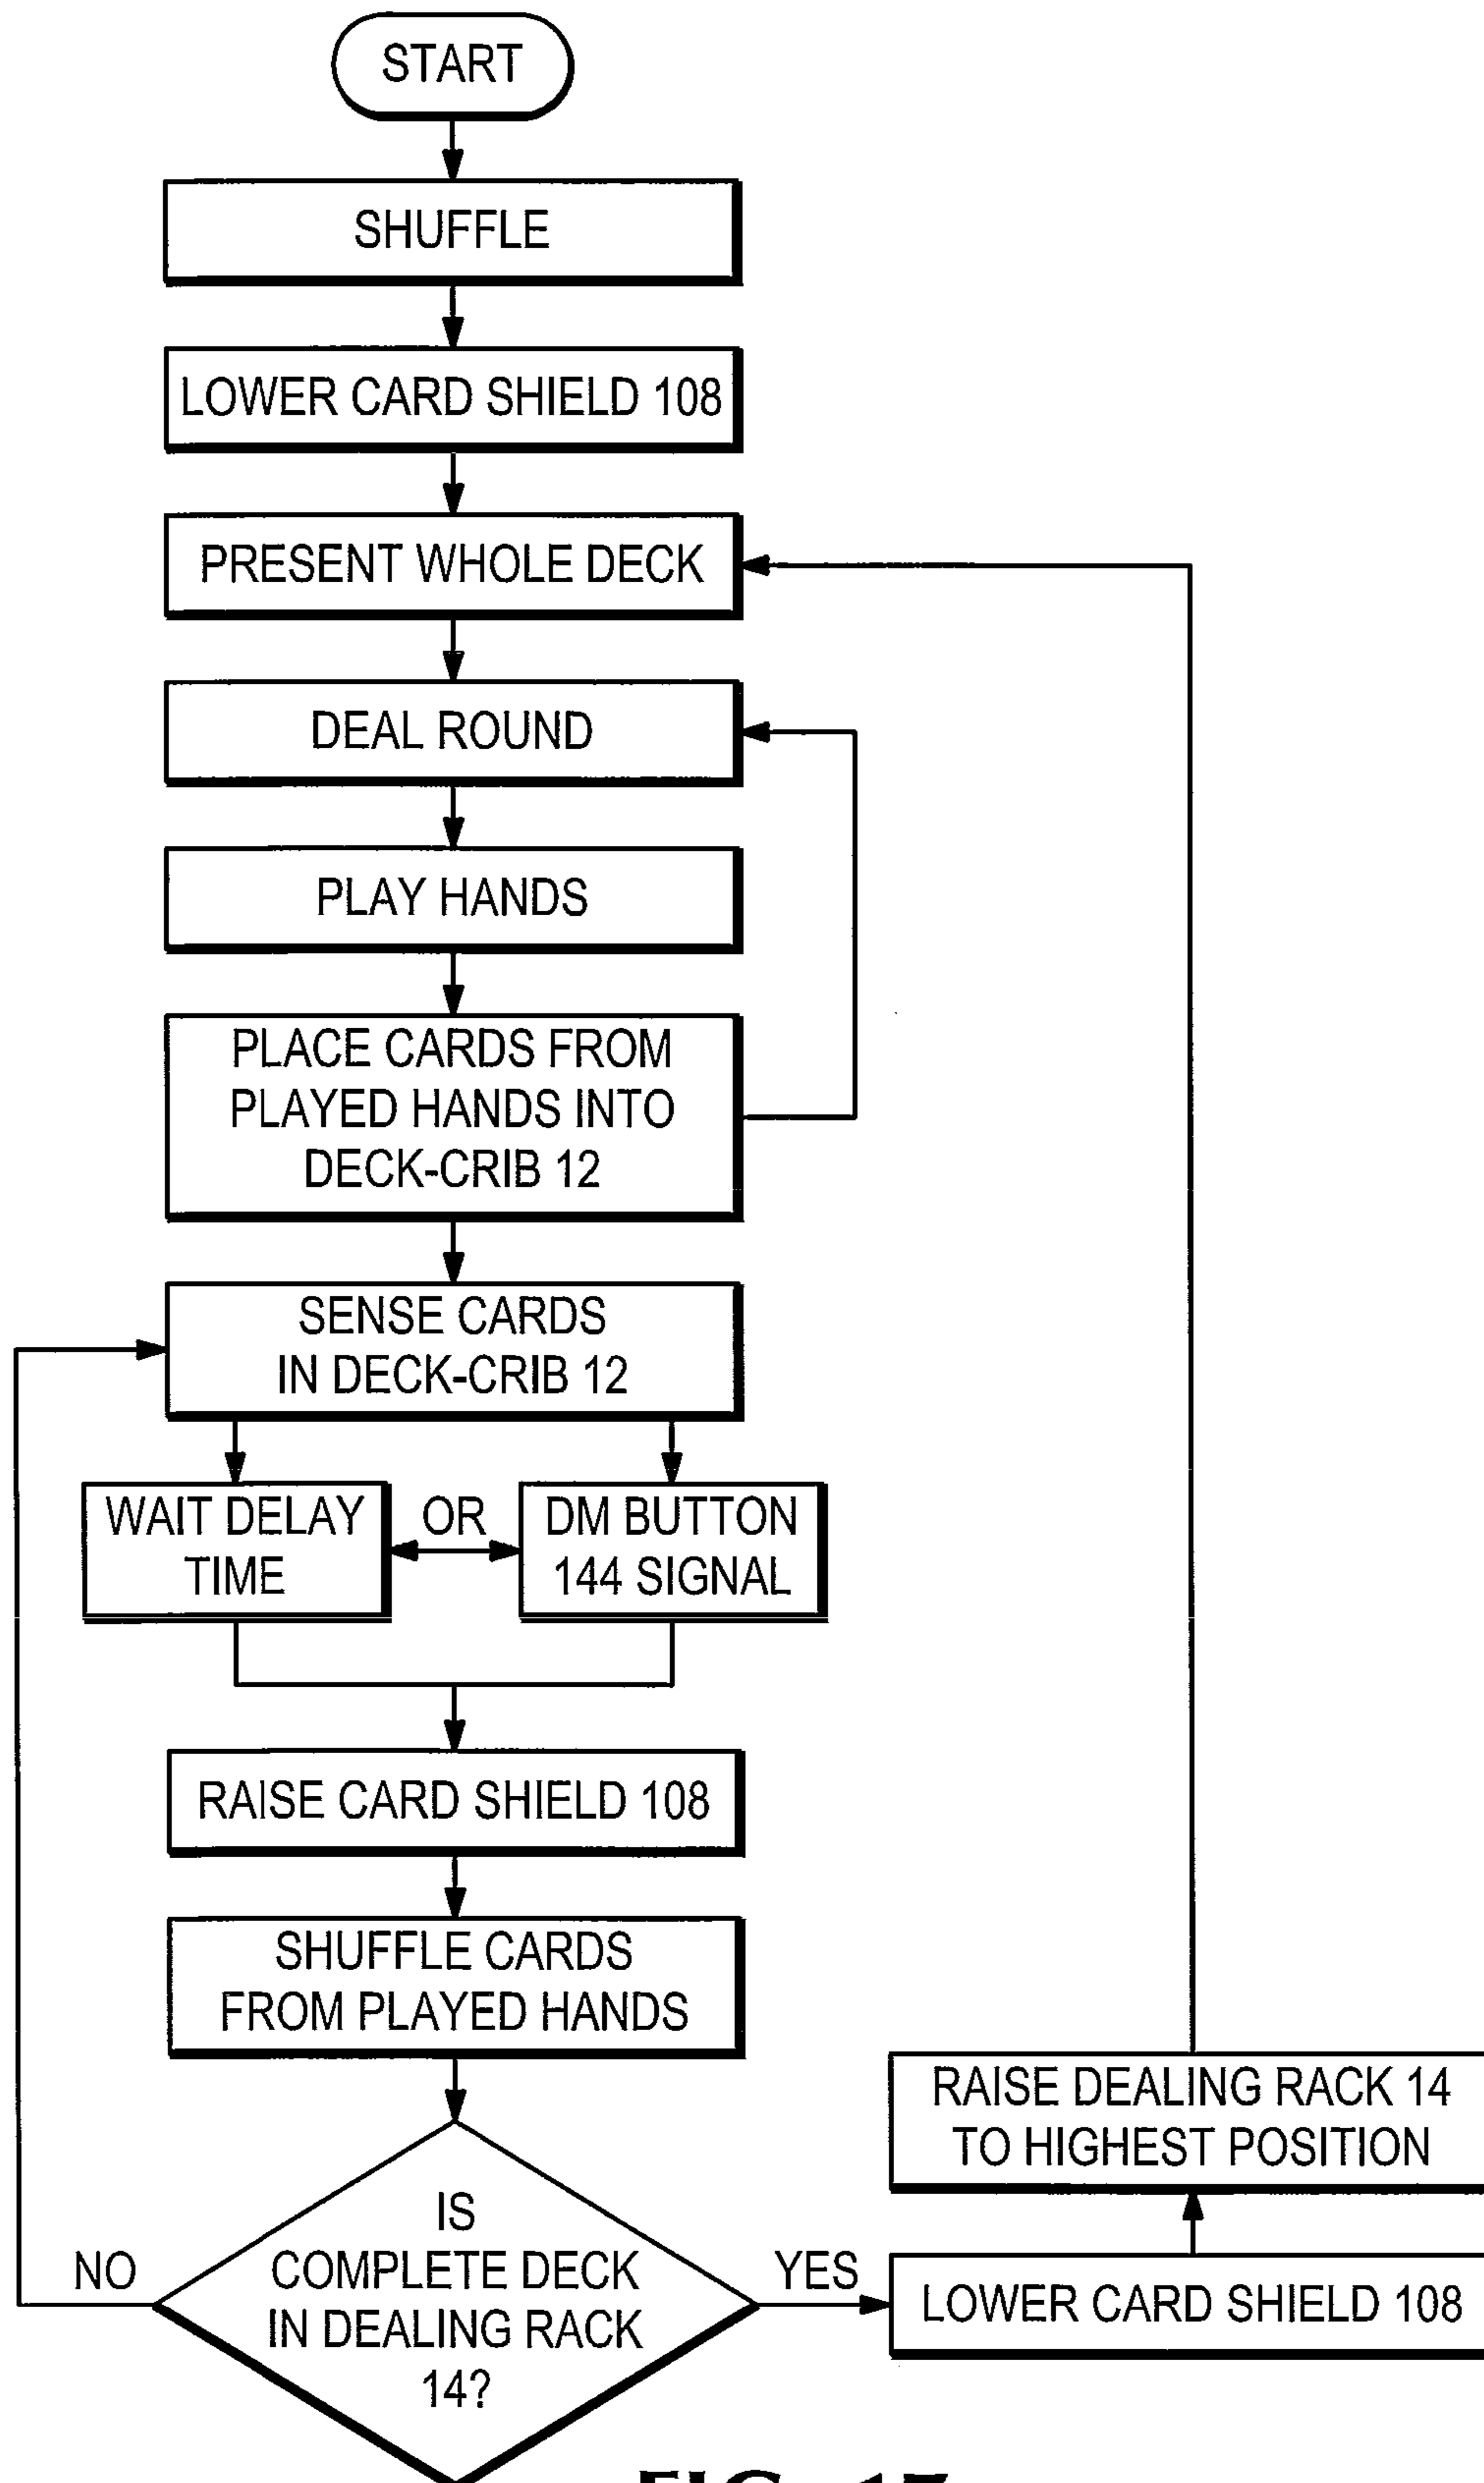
START

SHUFFLE

LOWER CARD SHIELD 108

PRESENT WHOLE DECK

DEAL ROUND

PLAY HANDS

PLACE CARDS FROM PLAYED HANDS INTO DECK-CRIB 12

SENSE CARDS IN DECK-CRIB 12

WAIT DELAY TIME

OR

DM BUTTON 144 SIGNAL

RAISE CARD SHIELD 108

SHUFFLE CARDS FROM PLAYED HANDS

IS COMPLETE DECK IN DEALING RACK 14?

NO

YES

LOWER CARD SHIELD 108

RAISE DEALING RACK 14 TO HIGHEST POSITION

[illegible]